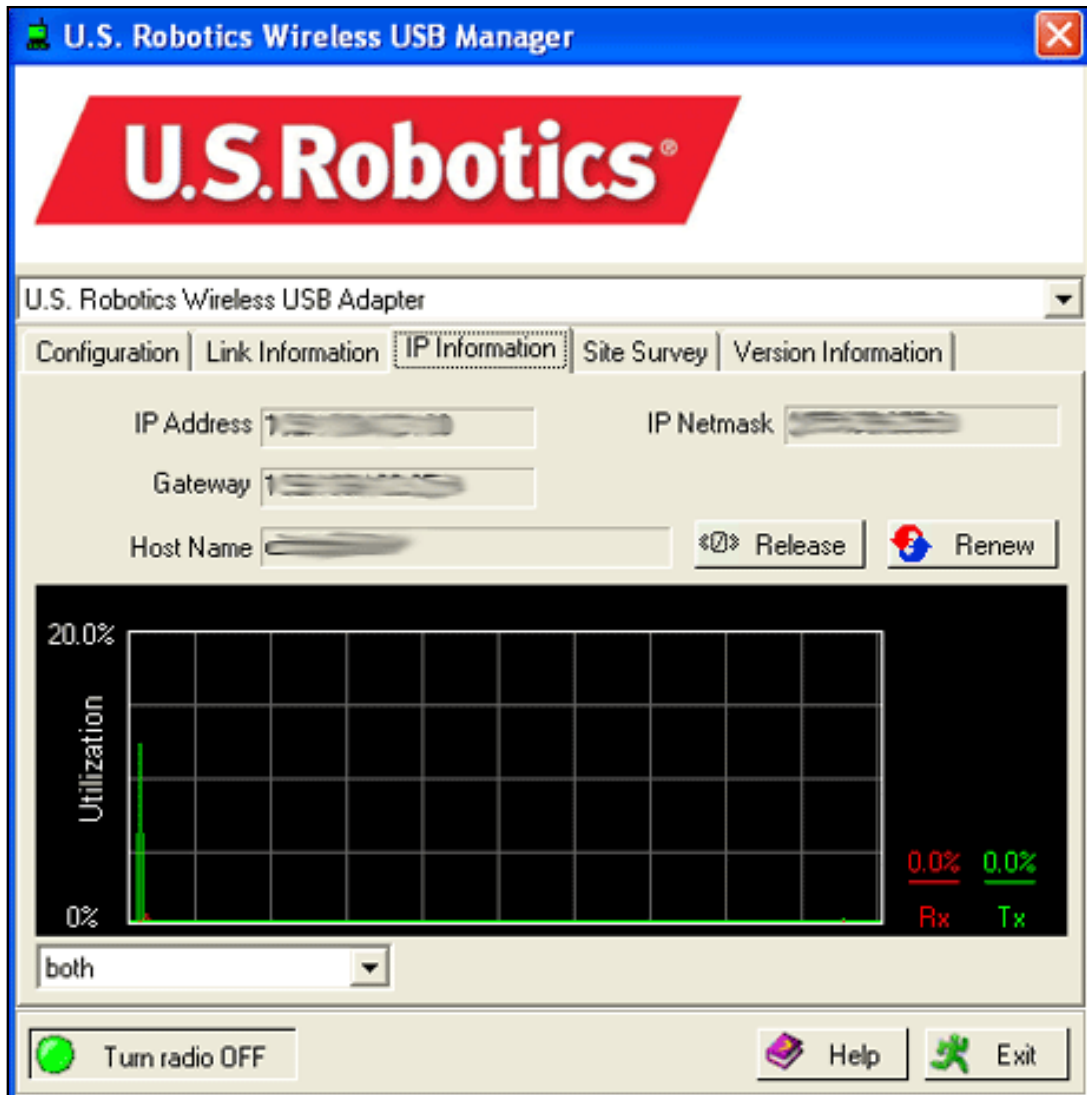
U.S. Robotics Wireless USB Manager

U.S.Robotics®

U.S. Robotics Wireless USB Adapter

Configuration | Link Information | IP Information | Site Survey | Version Information

IP Address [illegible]

IP Netmask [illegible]

Gateway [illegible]

Host Name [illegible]

Release

Renew

20.0%

Utilization

0%

0.0%
Rx

0.0%
Tx

both

Turn radio OFF

Help

Exit